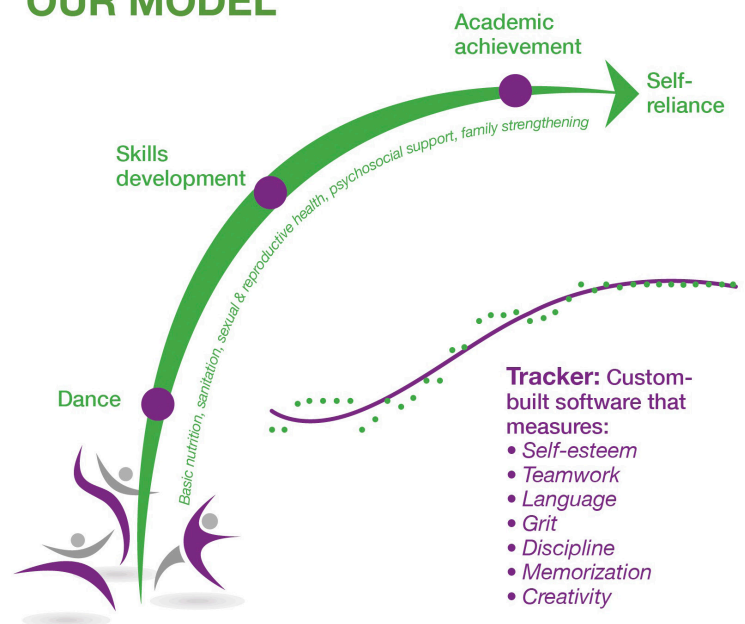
OUR MODEL

Academic achievement

Self-reliance

Skills development

Basic nutrition, sanitation, sexual & reproductive health, psychosocial support, family strengthening

Dance

Tracker: Custom-built software that measures:
• Self-esteem
• Teamwork
• Language
• Grit
• Discipline
• Memorization
• Creativity